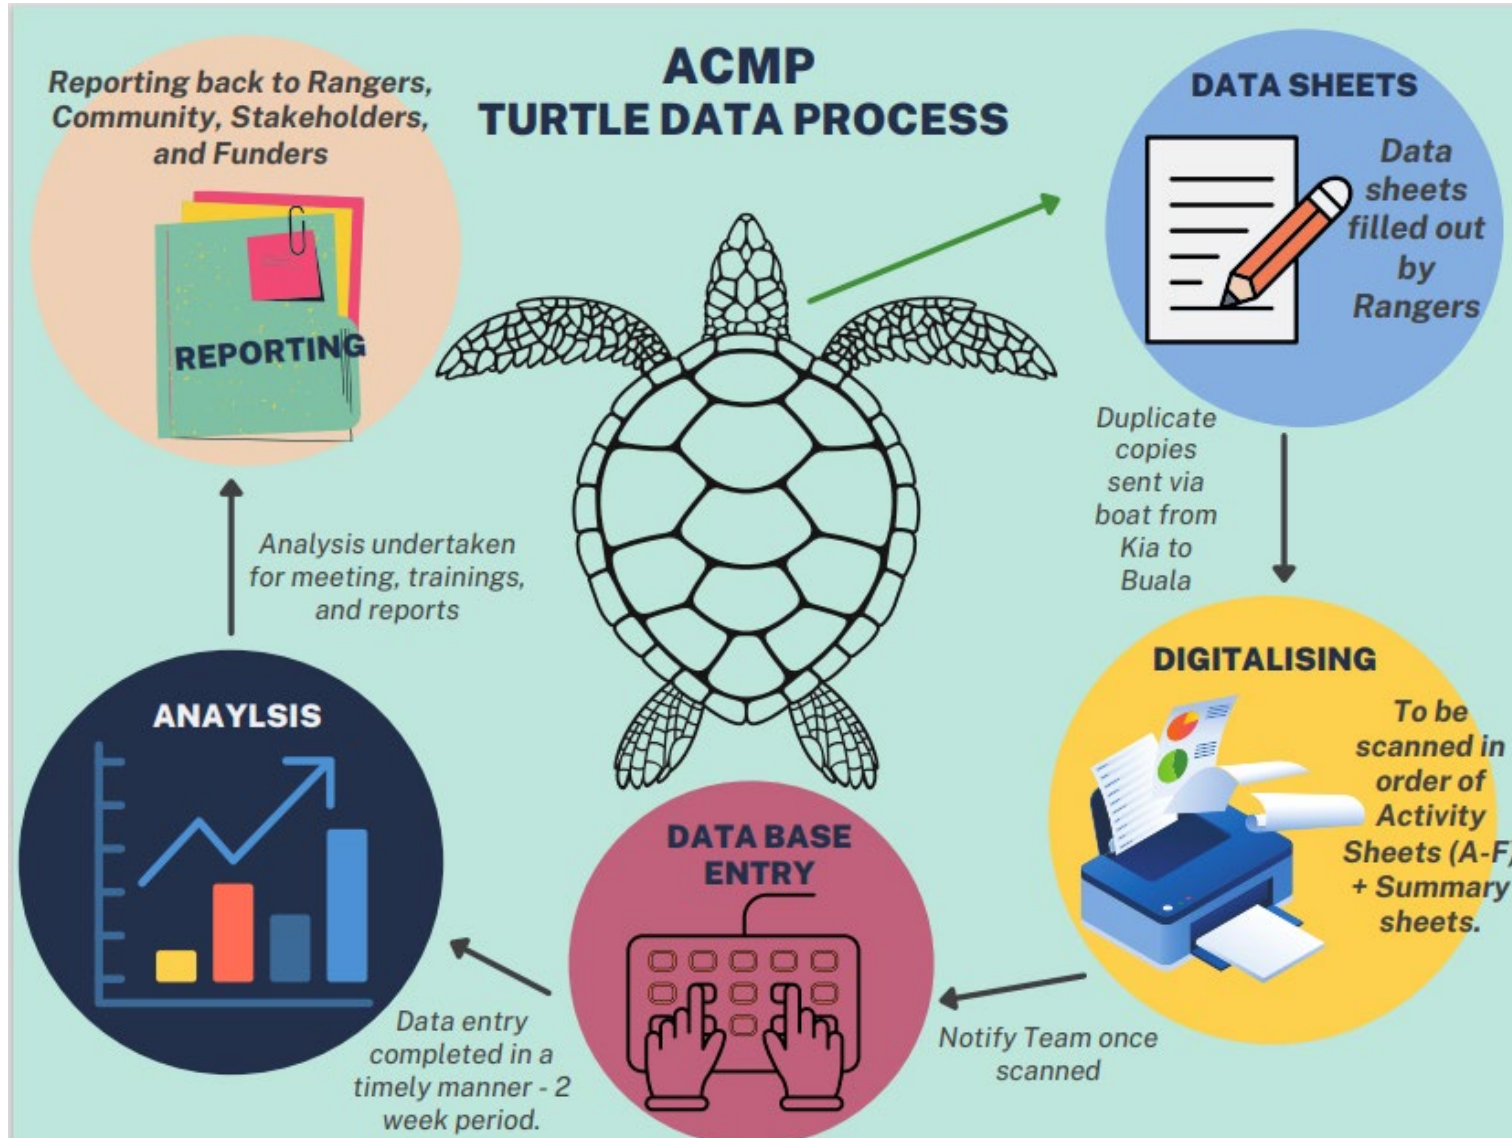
ACMP
TURTLE DATA PROCESS

DATA SHEETS

Data sheets filled out by Rangers

Duplicate copies sent via boat from Kia to Buala

DIGITALISING

To be scanned in order of Activity Sheets (A-F) + Summary sheets.

Notify Team once scanned

DATA BASE ENTRY

Data entry completed in a timely manner - 2 week period.

ANAYLSIS

Analysis undertaken for meeting, trainings, and reports

Reporting back to Rangers, Community, Stakeholders, and Funders

REPORTING